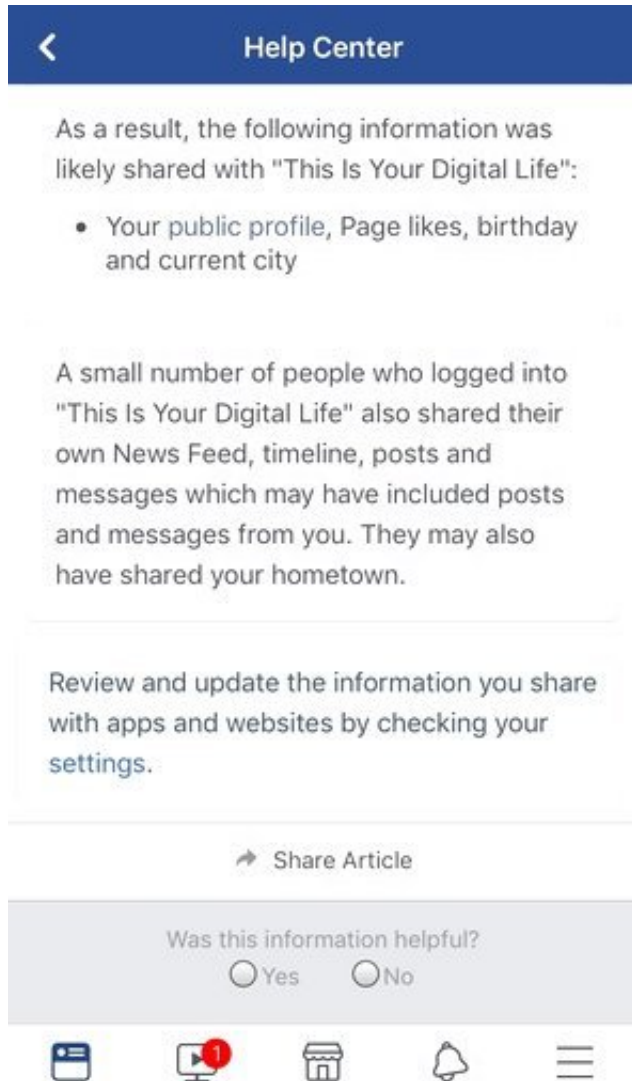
Help Center

As a result, the following information was likely shared with "This Is Your Digital Life":

• Your public profile, Page likes, birthday and current city

A small number of people who logged into "This Is Your Digital Life" also shared their own News Feed, timeline, posts and messages which may have included posts and messages from you. They may also have shared your hometown.

Review and update the information you share with apps and websites by checking your settings.

Share Article

Was this information helpful?
Yes No

1